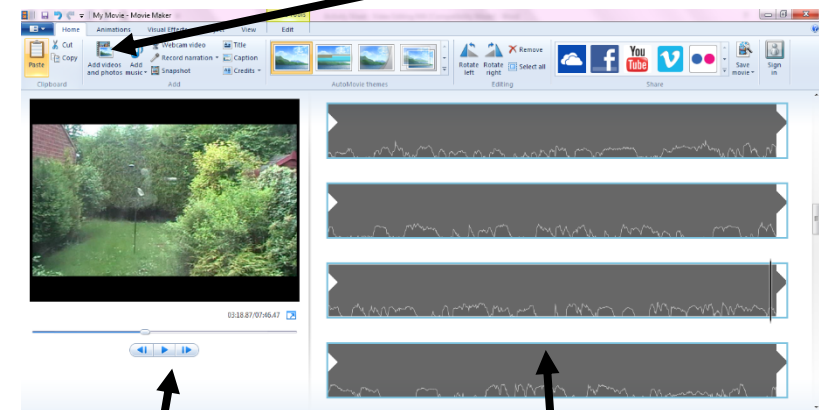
My Movie - Movie Maker

Home Animations Visual Effects View Edit

Paste Cut Copy Clipboard

Add videos and photos Add music Webcam video Record narration Snapshot Title Caption Credits Add

AutoMovie themes

Rotate left Rotate right Remove Select all Editing

Save movie Sign in Share

03:18.87/07:46.47